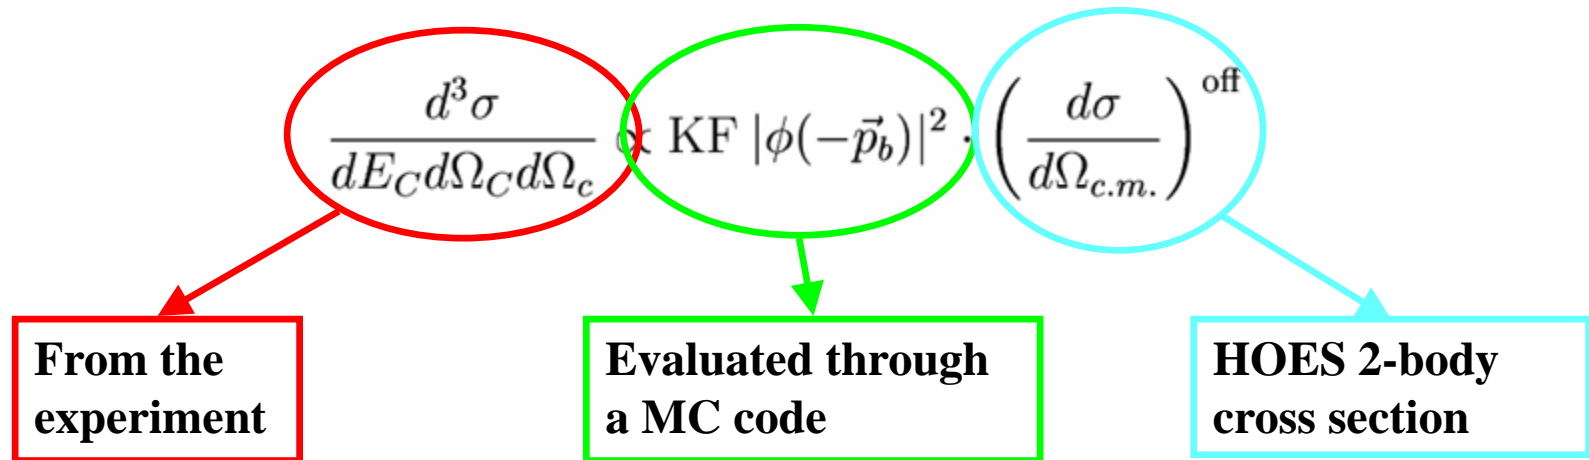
$\frac{d^3\sigma}{dE_C d\Omega_C d\Omega_c} \propto \mathrm{KF}\,|\phi(-\vec{p}_b)|^2 \cdot \left(\frac{d\sigma}{d\Omega_{c.m.}}\right)^{\mathrm{off}}$

From the experiment

Evaluated through a MC code

HOES 2-body cross section